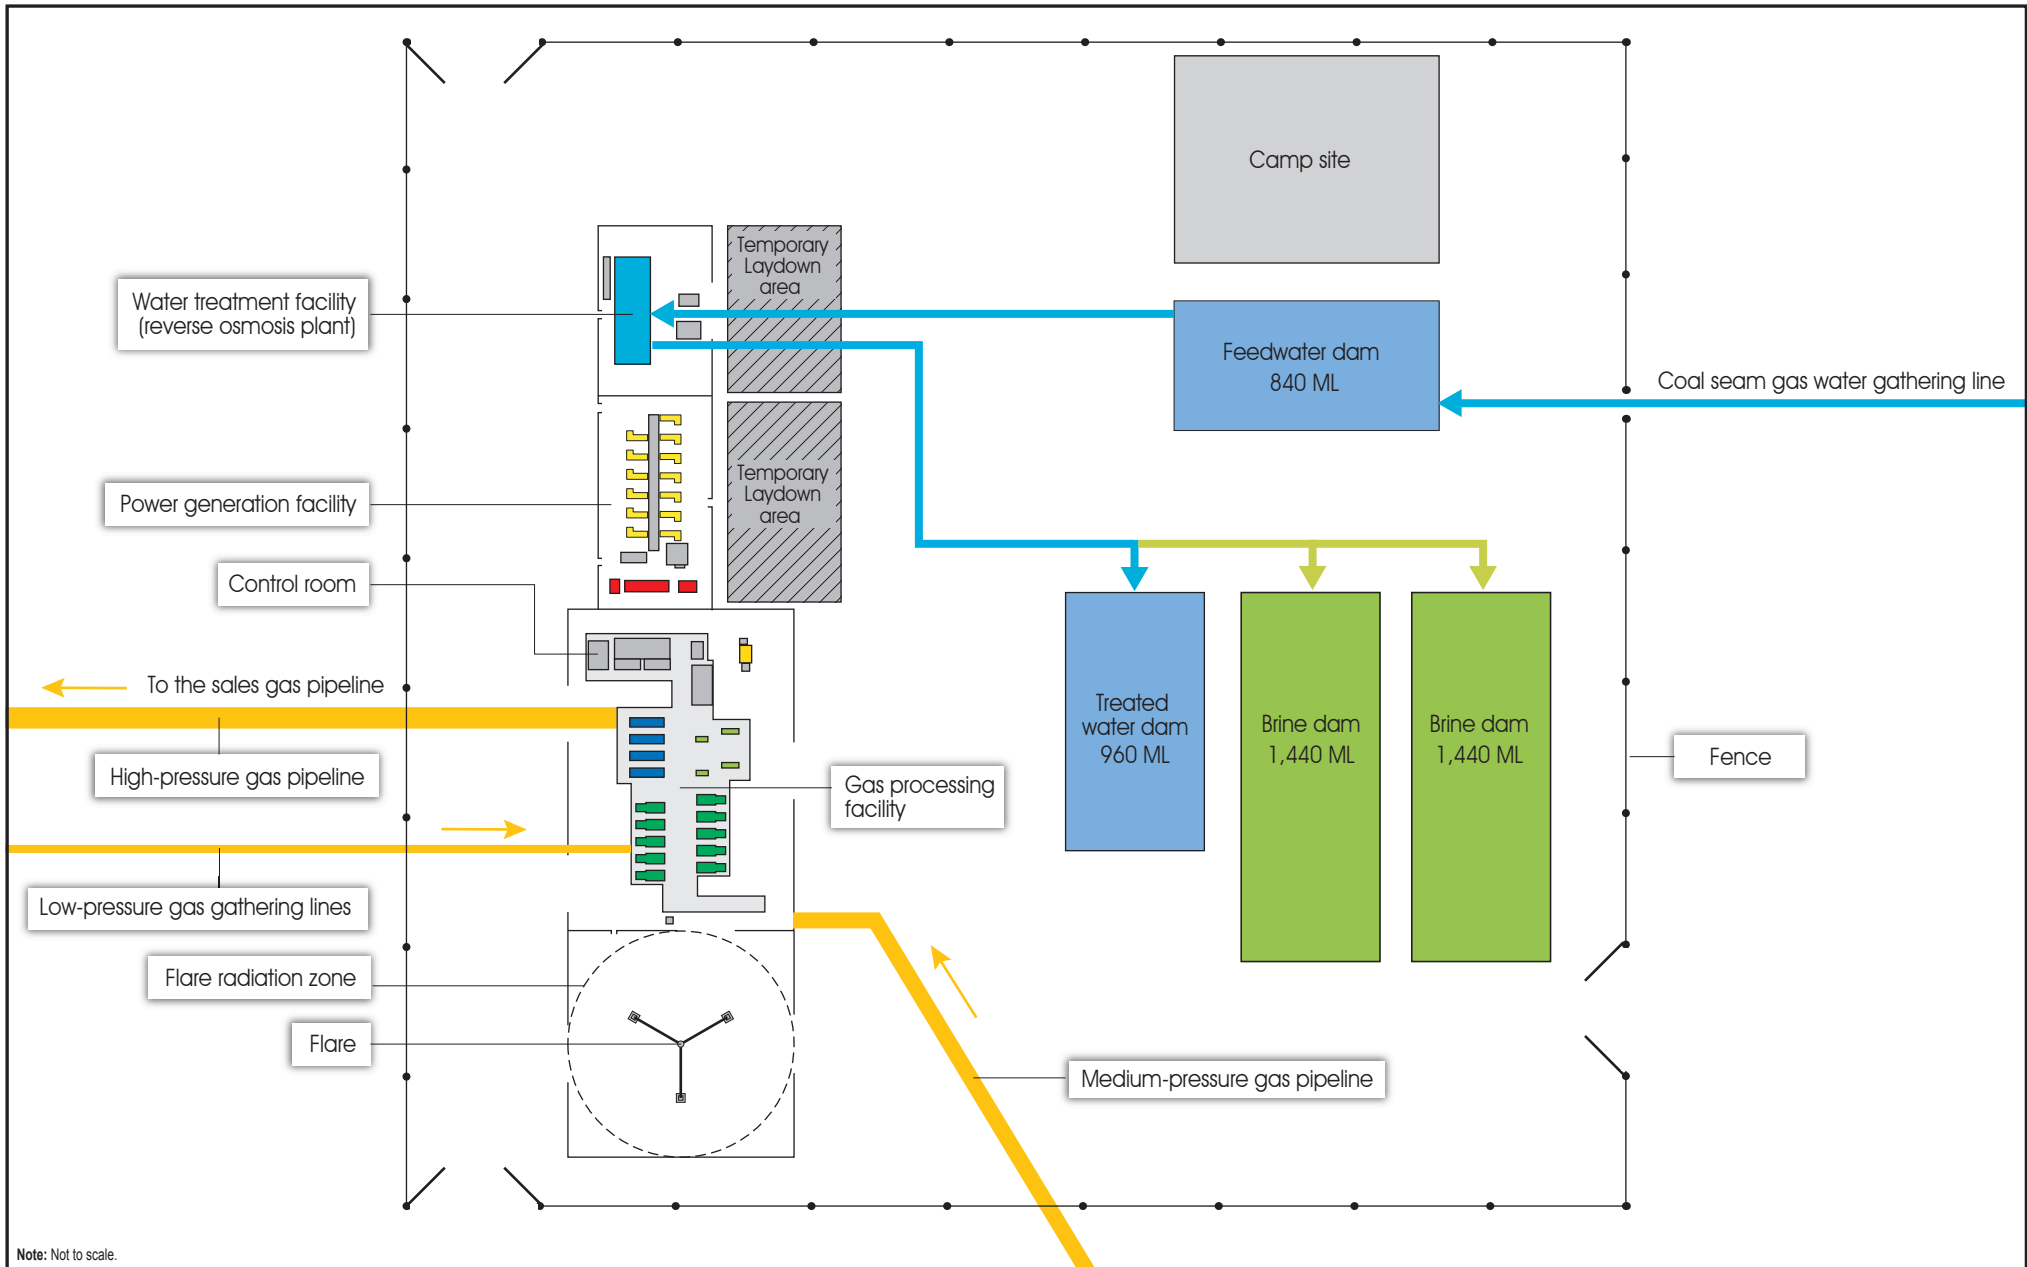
Camp site

Temporary Laydown area

Water treatment facility (reverse osmosis plant)

Feedwater dam 840 ML

Coal seam gas water gathering line

Temporary Laydown area

Power generation facility

Control room

To the sales gas pipeline

Treated water dam 960 ML

Brine dam 1,440 ML

Brine dam 1,440 ML

Fence

High-pressure gas pipeline

Gas processing facility

Low-pressure gas gathering lines

Flare radiation zone

Flare

Medium-pressure gas pipeline

Note: Not to scale.